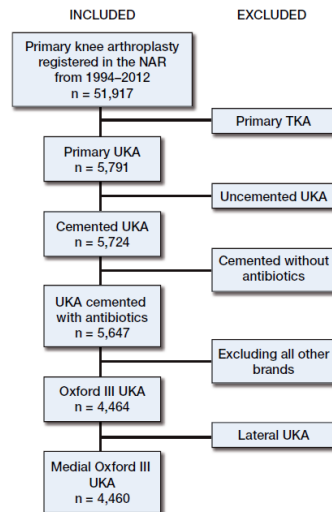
INCLUDED

EXCLUDED

Primary knee arthroplasty registered in the NAR from 1994–2012
n = 51,917

Primary TKA

Primary UKA
n = 5,791

Uncemented UKA

Cemented UKA
n = 5,724

Cemented without antibiotics

UKA cemented with antibiotics
n = 5,647

Excluding all other brands

Oxford III UKA
n = 4,464

Lateral UKA

Medial Oxford III UKA
n = 4,460